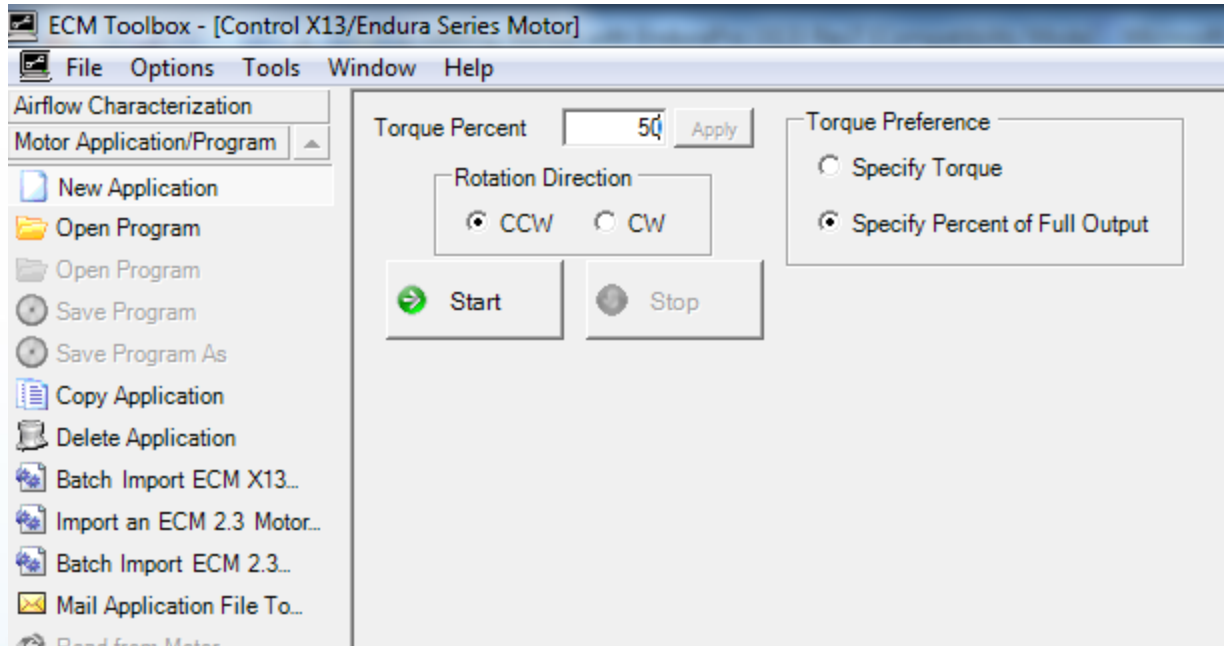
ECM Toolbox - [Control X13/Endura Series Motor]

File Options Tools Window Help

Airflow Characterization

Motor Application/Program

New Application

Open Program

Open Program

Save Program

Save Program As

Copy Application

Delete Application

Batch Import ECM X13...

Import an ECM 2.3 Motor...

Batch Import ECM 2.3...

Mail Application File To...

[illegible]

Torque Percent 50 Apply

Rotation Direction

CCW CW

Start

Stop

Torque Preference

Specify Torque

Specify Percent of Full Output